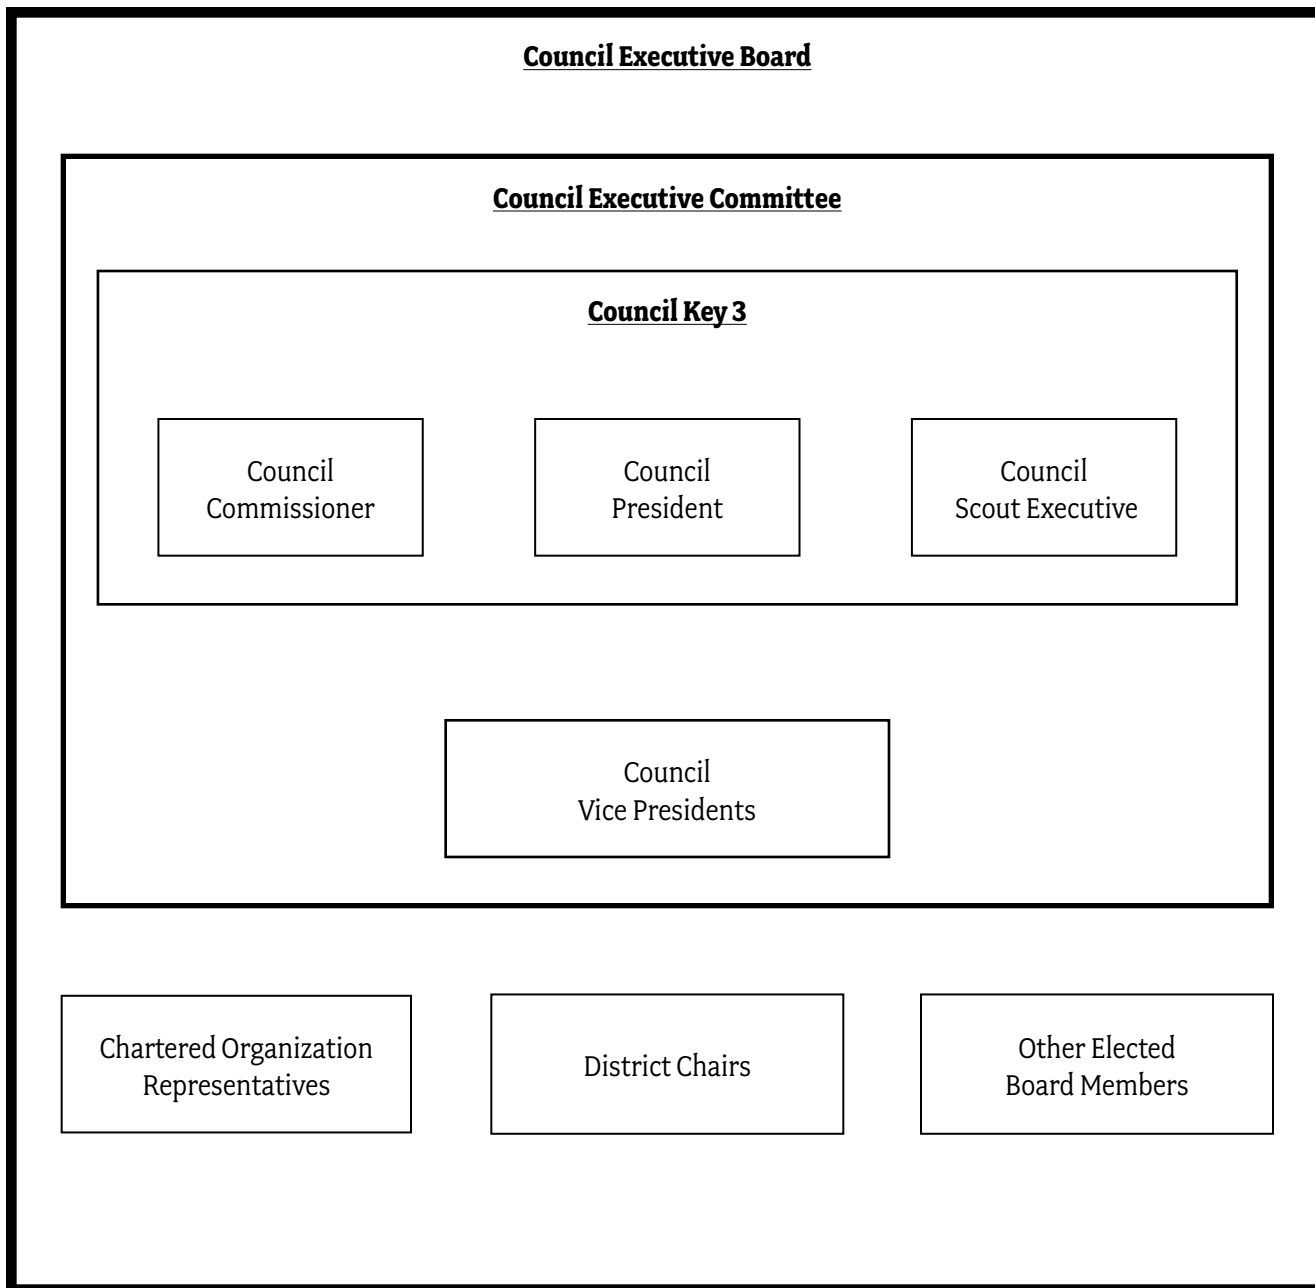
Council Executive Board

Council Executive Committee

Council Key 3

Council Commissioner

Council President

Council Scout Executive

Council Vice Presidents

Chartered Organization Representatives

District Chairs

Other Elected Board Members